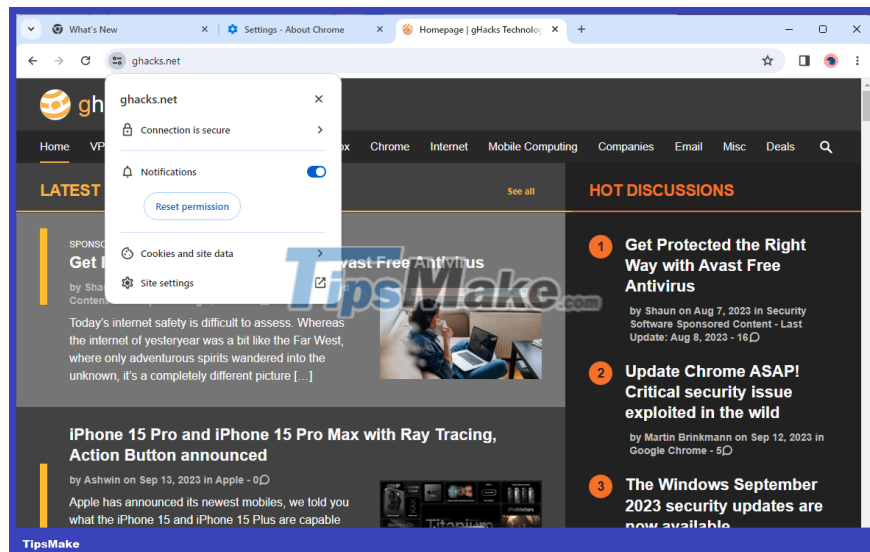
What's New
Settings - About Chrome
Homepage | gHacks Technolog
ghacks.net
ghacks.net
Connection is secure
Notifications
Reset permission
Cookies and site data
Site settings
gh
Home VP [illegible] ox Chrome Internet Mobile Computing Companies Email Misc Deals
LATEST
See all
SPONSO
Get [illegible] vast Free Antivirus
by Shau
Content
Today's internet safety is difficult to assess. Whereas the internet of yesteryear was a bit like the Far West, where only adventurous spirits wandered into the unknown, it's a completely different picture […]
iPhone 15 Pro and iPhone 15 Pro Max with Ray Tracing, Action Button announced
by Ashwin on Sep 13, 2023 in Apple - 0
Apple has announced its newest mobiles, we told you what the iPhone 15 and iPhone 15 Plus are capable
Titanium
HOT DISCUSSIONS
1 Get Protected the Right Way with Avast Free Antivirus
by Shaun on Aug 7, 2023 in Security Software Sponsored Content - Last Update: Aug 8, 2023 - 16
2 Update Chrome ASAP! Critical security issue exploited in the wild
by Martin Brinkmann on Sep 12, 2023 in Google Chrome - 5
3 The Windows September 2023 security updates are now available
TipsMake.com
TipsMake